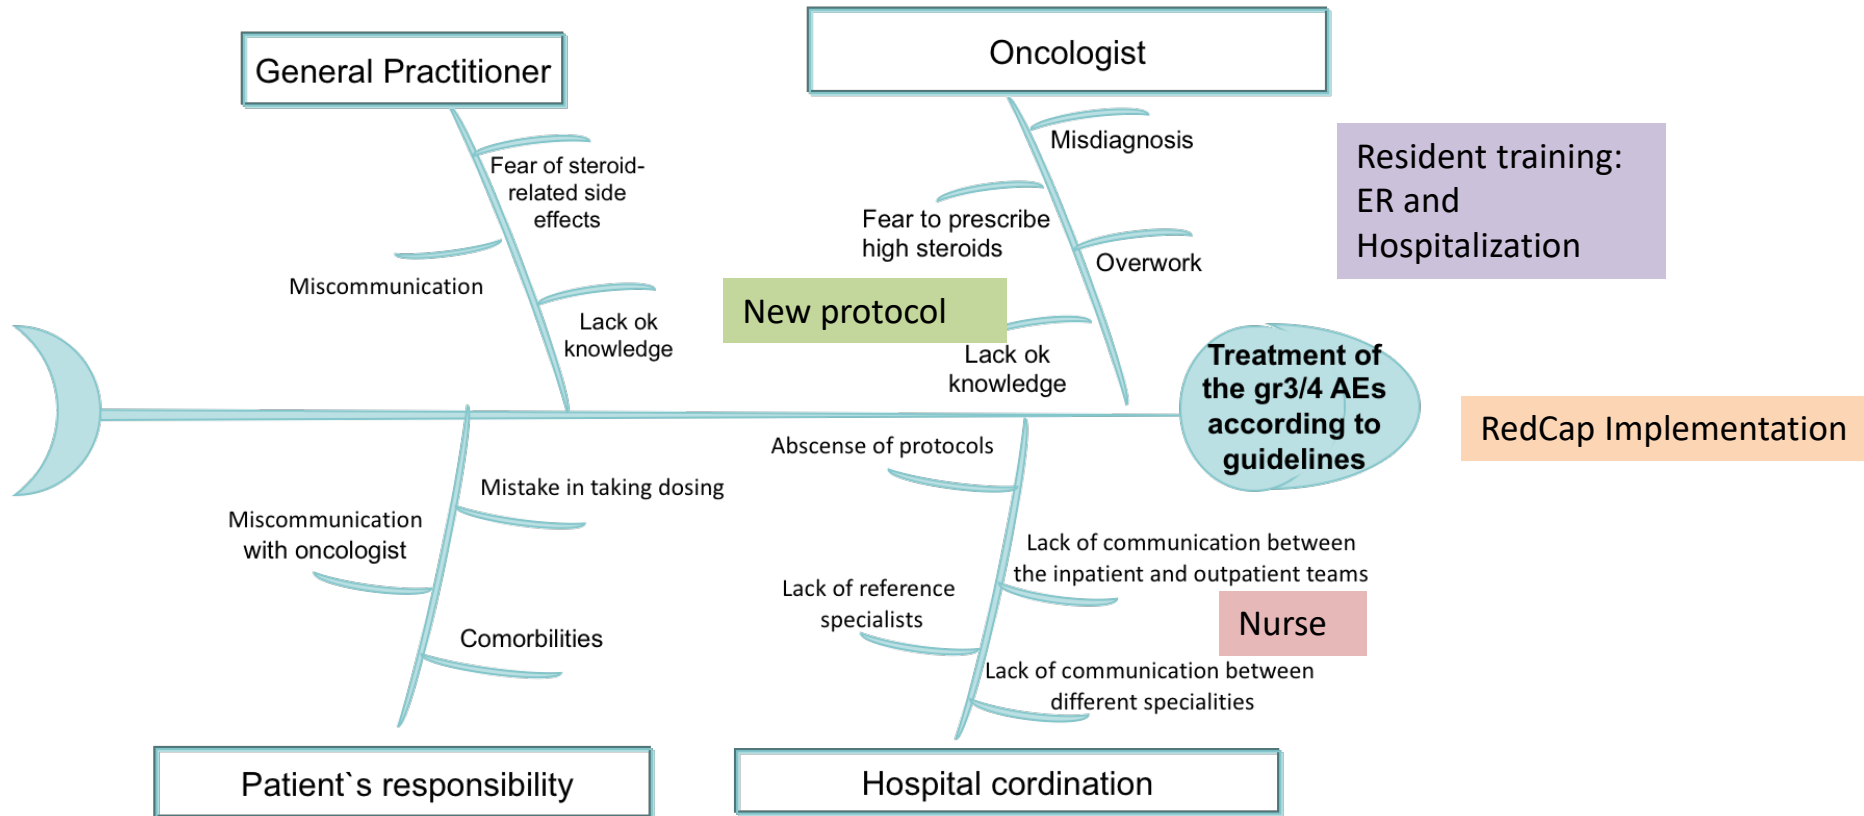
General Practitioner

Fear of steroid-related side effects

Miscommunication

Lack ok knowledge

Oncologist

Misdiagnosis

Fear to prescribe high steroids

Overwork

Lack ok knowledge

Resident training: ER and Hospitalization

New protocol

Treatment of the gr3/4 AEs according to guidelines

RedCap Implementation

Abscense of protocols

Mistake in taking dosing

Miscommunication with oncologist

Comorbilities

Lack of reference specialists

Lack of communication between the inpatient and outpatient teams

Nurse

Lack of communication between different specialities

Patient`s responsibility

Hospital cordination